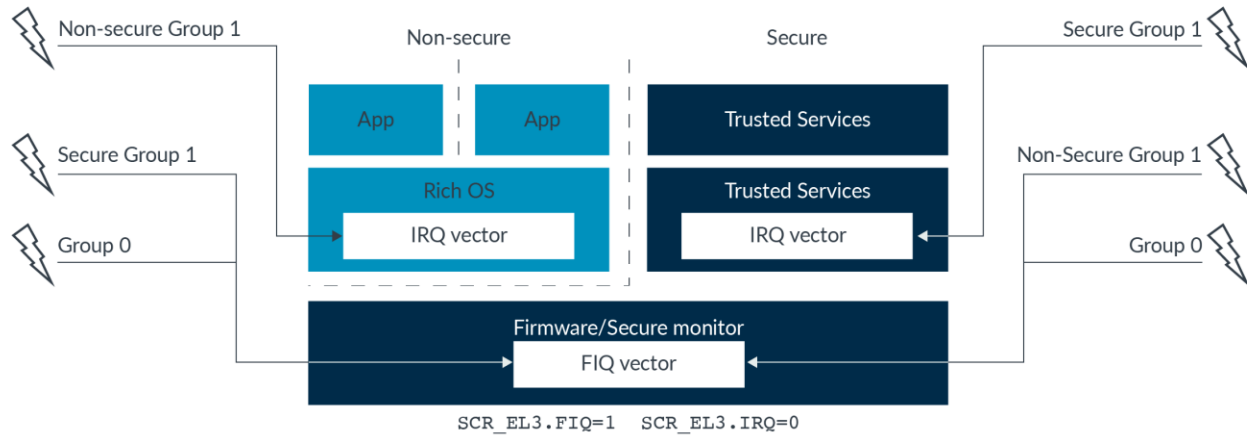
Non-secure Group 1

Secure Group 1

Group 0

Non-secure

Secure

App

App

Rich OS

IRQ vector

Trusted Services

Trusted Services

IRQ vector

Secure Group 1

Non-Secure Group 1

Group 0

Firmware/Secure monitor

FIQ vector

SCR_EL3.FIQ=1 SCR_EL3.IRQ=0